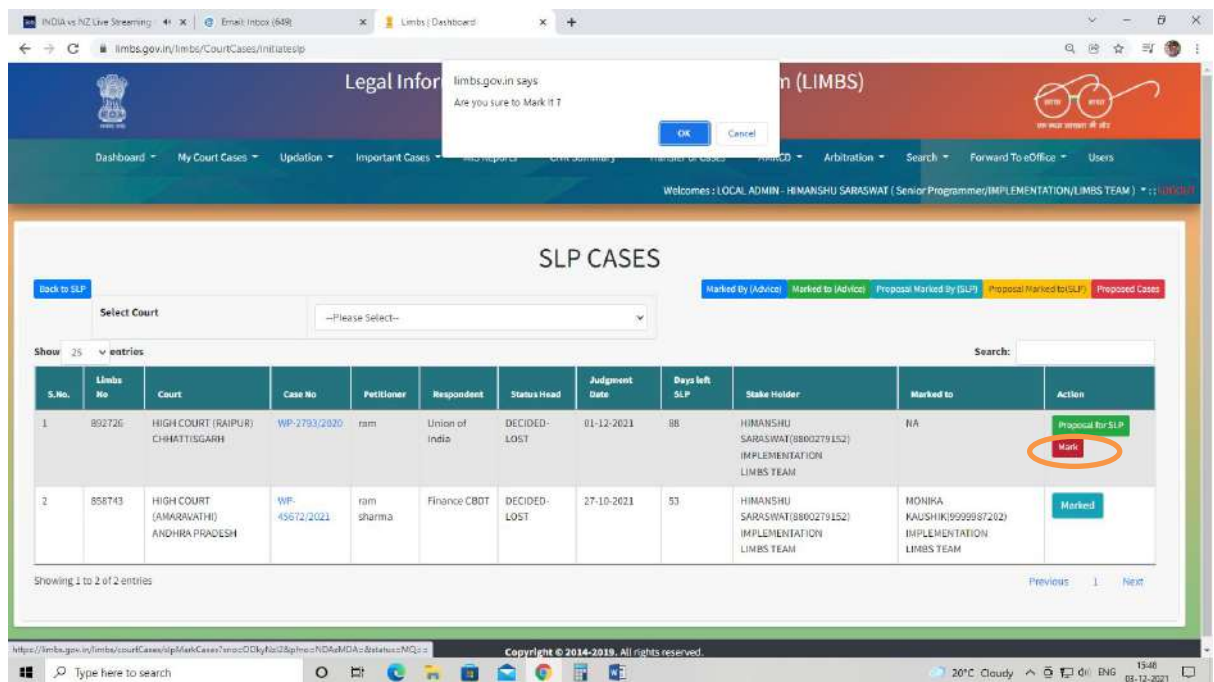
INDIA vs NZ Live Streaming | Email: Inbox (649) | Limbs | Dashboard

limbs.gov.in/limbs/CourtCases/initiateslp

Legal Infor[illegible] n (LIMBS)

limbs.gov.in says
Are you sure to Mark it ?
OK Cancel

Dashboard My Court Cases Updation Important Cases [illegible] Arbitration Search Forward To eOffice Users

Welcomes : LOCAL ADMIN - HIMANSHU SARASWAT ( Senior Programmer/IMPLEMENTATION/LIMBS TEAM ) : : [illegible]

SLP CASES

Back to SLP

Marked By (Advice) Marked to (Advice) Proposal Marked By (SLP) Proposal Marked to(SLP) Proposed Cases

Select Court --Please Select--

Show 25 entries

Search:

| S.No. | Limbs No | Court | Case No | Petitioner | Respondent | Status Head | Judgment Date | Days left SLP | Stake Holder | Marked to | Action |
|---|---|---|---|---|---|---|---|---|---|---|---|
| 1 | 892726 | HIGH COURT (RAIPUR) CHHATTISGARH | WP-2793/2020 | ram | Union of India | DECIDED-LOST | 01-12-2021 | 88 | HIMANSHU SARASWAT(8800279152) IMPLEMENTATION LIMBS TEAM | NA | Proposal for SLP Mark |
| 2 | 858743 | HIGH COURT (AMARAVATHI) ANDHRA PRADESH | WP-45672/2021 | ram sharma | Finance CBDT | DECIDED-LOST | 27-10-2021 | 53 | HIMANSHU SARASWAT(8800279152) IMPLEMENTATION LIMBS TEAM | MONIKA KAUSHIK(9999987202) IMPLEMENTATION LIMBS TEAM | Marked |

Showing 1 to 2 of 2 entries

Previous 1 Next

Copyright © 2014-2019. All rights reserved.

Type here to search

20°C Cloudy ENG 15:46 03-12-2021